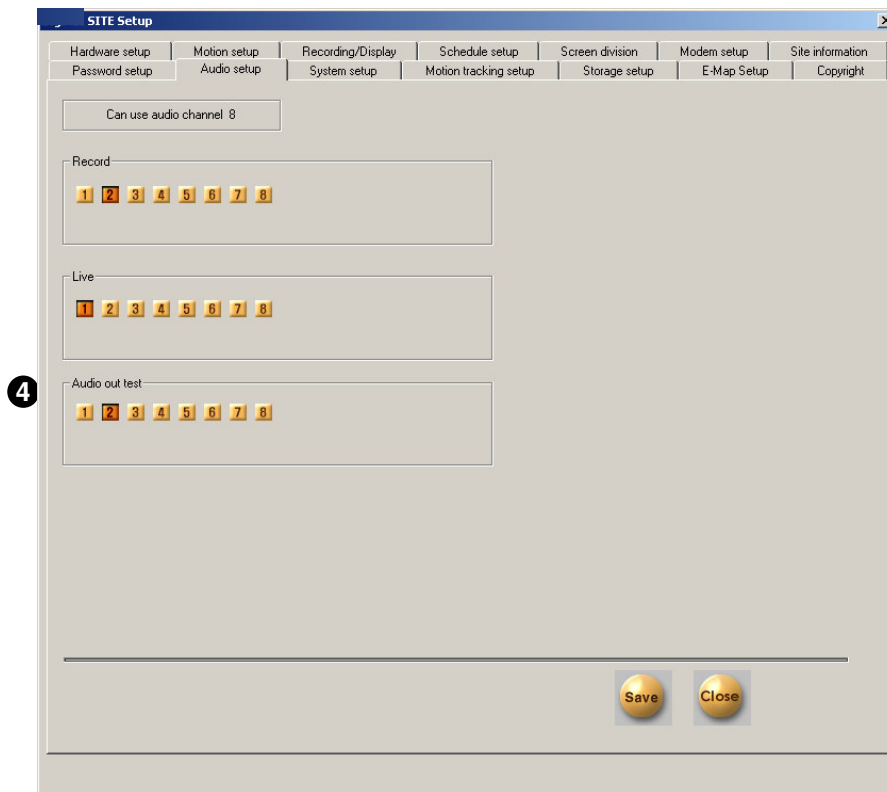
SITE Setup

Hardware setup | Motion setup | Recording/Display | Schedule setup | Screen division | Modem setup | Site information
Password setup | Audio setup | System setup | Motion tracking setup | Storage setup | E-Map Setup | Copyright

Can use audio channel 8

Record
1 2 3 4 5 6 7 8

Live
1 2 3 4 5 6 7 8

❹

Audio out test
1 2 3 4 5 6 7 8

Save
Close